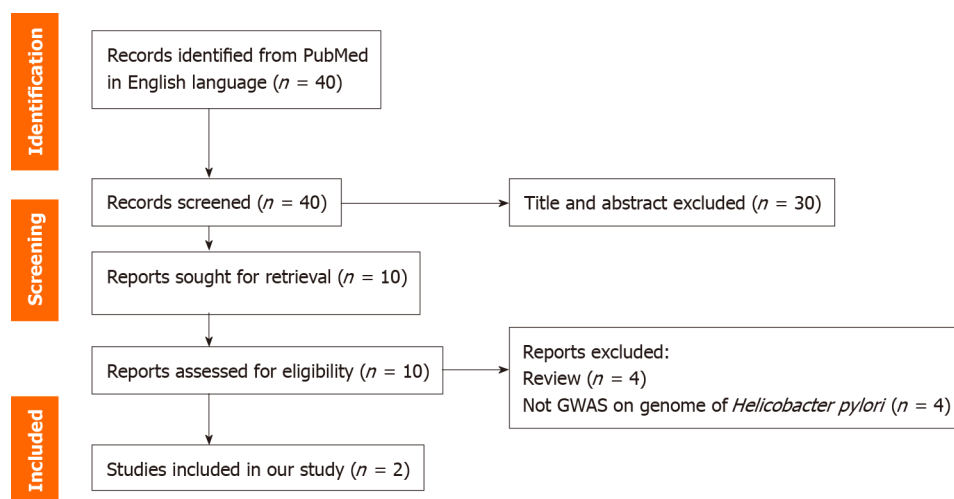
Identification

Records identified from PubMed in English language ($n$ = 40)

Screening

Records screened ($n$ = 40)

Title and abstract excluded ($n$ = 30)

Reports sought for retrieval ($n$ = 10)

Reports assessed for eligibility ($n$ = 10)

Reports excluded:
Review ($n$ = 4)
Not GWAS on genome of *Helicobacter pylori* ($n$ = 4)

Included

Studies included in our study ($n$ = 2)